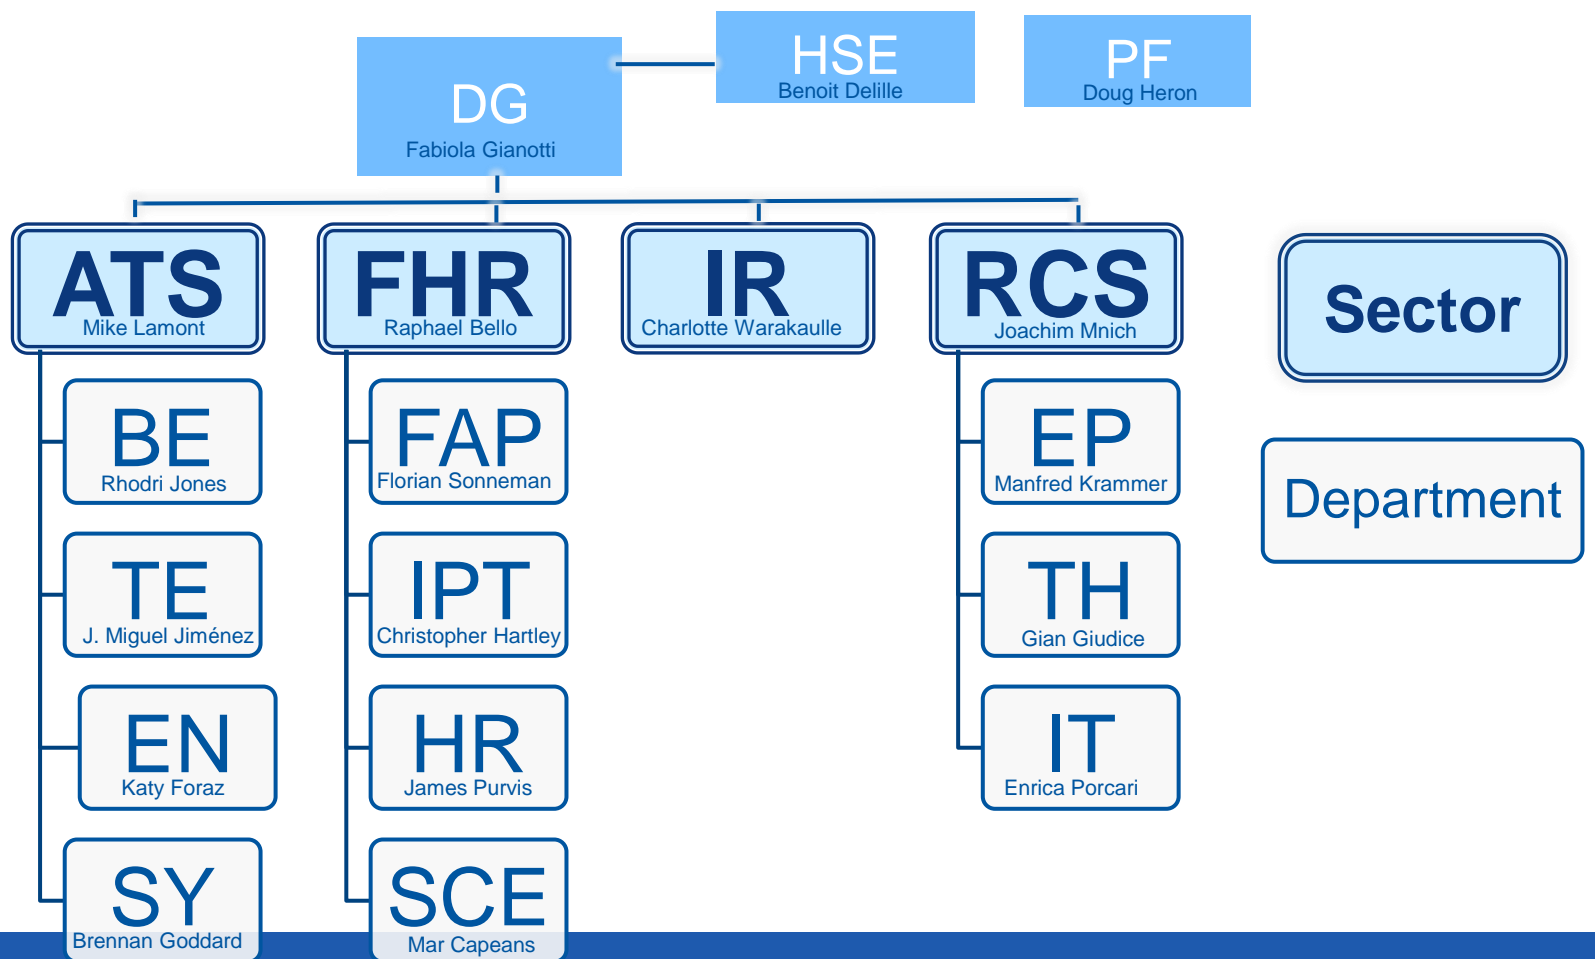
HSE
Benoit Delille

PF
Doug Heron

DG
Fabiola Gianotti

ATS
Mike Lamont

FHR
Raphael Bello

IR
Charlotte Warakaulle

RCS
Joachim Mnich

Sector

BE
Rhodri Jones

TE
J. Miguel Jiménez

EN
Katy Foraz

SY
Brennan Goddard

FAP
Florian Sonneman

IPT
Christopher Hartley

HR
James Purvis

SCE
Mar Capeans

EP
Manfred Krammer

TH
Gian Giudice

IT
Enrica Porcari

Department